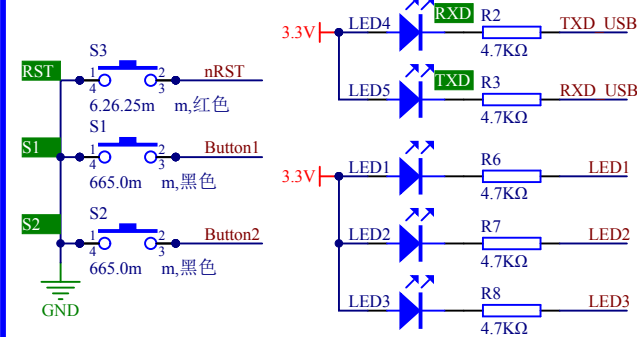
RST
S3
1 2
4 3
6.26.25m m,红色
nRST
S1
S1
1 2
4 3
665.0m m,黑色
Button1
S2
S2
1 2
4 3
665.0m m,黑色
Button2
GND

3.3V
LED4
RXD
R2
4.7KΩ
TXD_USB
LED5
TXD
R3
4.7KΩ
RXD_USB

3.3V
LED1
R6
4.7KΩ
LED1
LED2
R7
4.7KΩ
LED2
LED3
R8
4.7KΩ
LED3